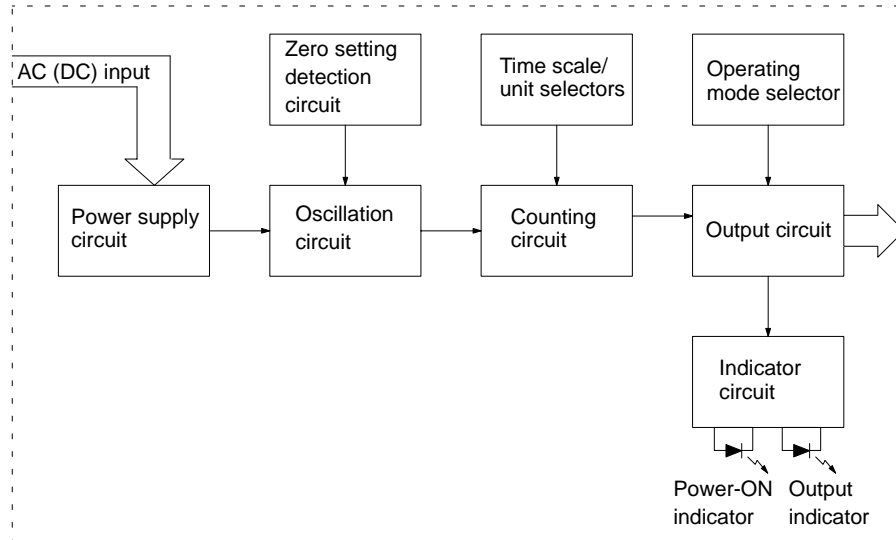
AC (DC) input

Zero setting detection circuit

Time scale/ unit selectors

Operating mode selector

Power supply circuit

Oscillation circuit

Counting circuit

Output circuit

Indicator circuit

Power-ON indicator

Output indicator